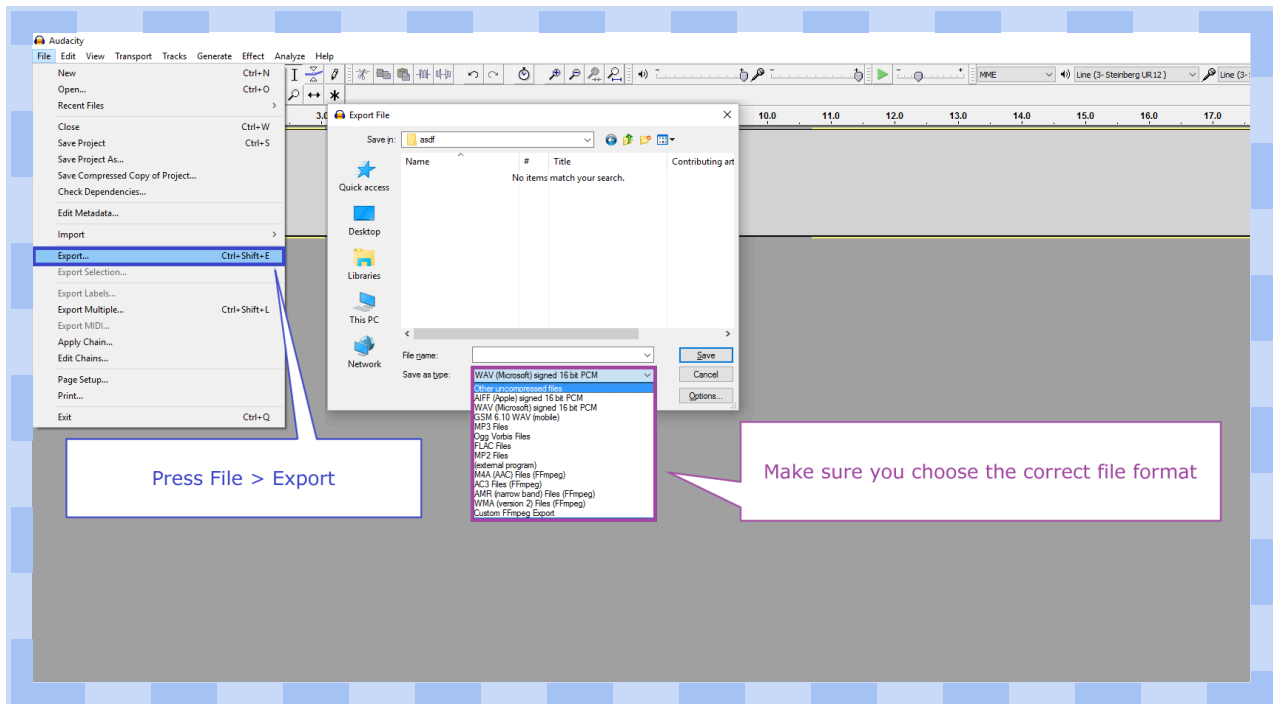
Audacity

File Edit View Transport Tracks Generate Effect Analyze Help

New Ctrl+N
Open... Ctrl+O
Recent Files
Close Ctrl+W
Save Project Ctrl+S
Save Project As...
Save Compressed Copy of Project...
Check Dependencies...
Edit Metadata...
Import
Export... Ctrl+Shift+E
Export Selection...
Export Labels...
Export Multiple... Ctrl+Shift+L
Export MIDI...
Apply Chain...
Edit Chains...
Page Setup...
Print...
Exit Ctrl+Q

MME
Line (3- Steinberg UR12 )
Line (3-

3.0 10.0 11.0 12.0 13.0 14.0 15.0 16.0 17.0

Export File

Save in: asdf

Quick access
Desktop
Libraries
This PC
Network

Name # Title Contributing art
No items match your search.

File name:
Save as type: WAV (Microsoft) signed 16 bit PCM

Save
Cancel
Options...

Other uncompressed files
AIFF (Apple) signed 16 bit PCM
WAV (Microsoft) signed 16 bit PCM
GSM 6.10 WAV (mobile)
MP3 Files
Ogg Vorbis Files
FLAC Files
MP2 Files
(external program)
M4A (AAC) Files (FFmpeg)
AC3 Files (FFmpeg)
AMR (narrow band) Files (FFmpeg)
WMA (version 2) Files (FFmpeg)
Custom FFmpeg Export

Press File > Export

Make sure you choose the correct file format